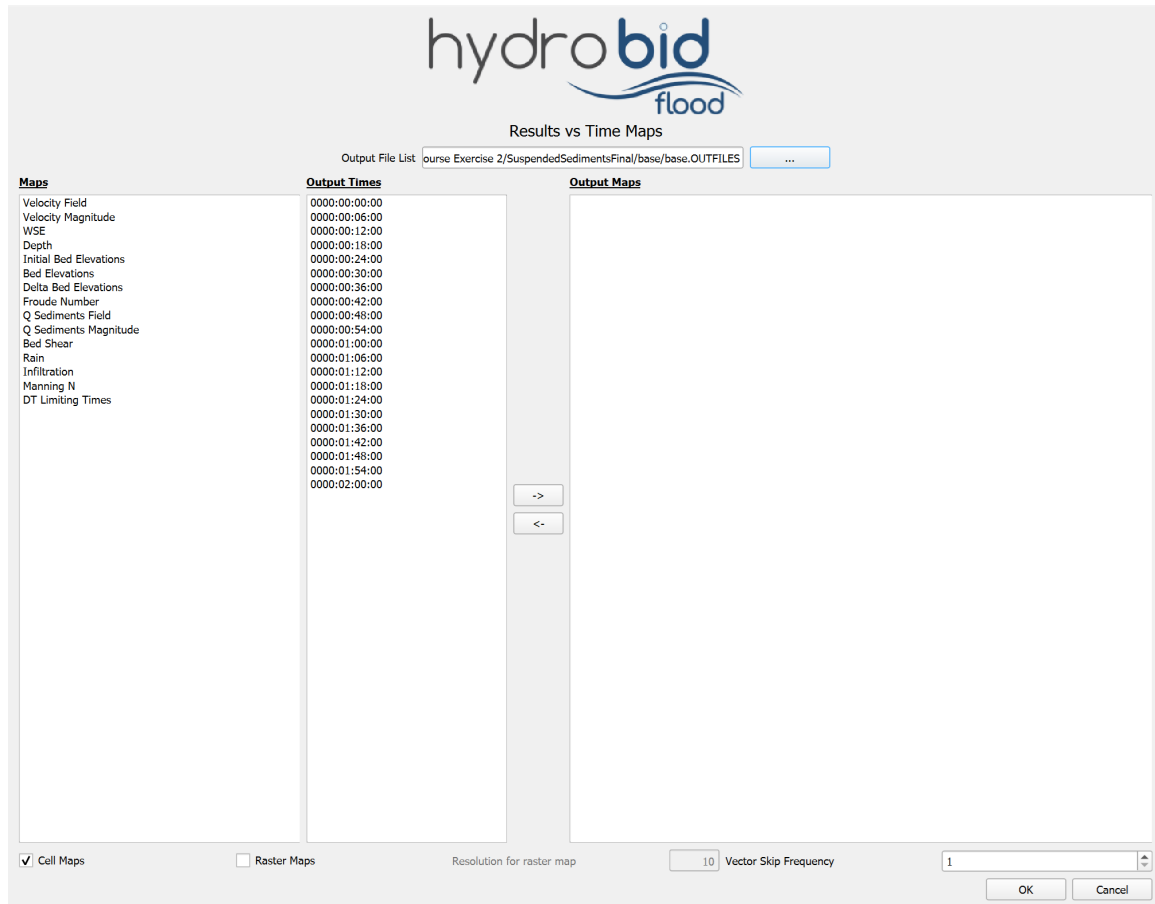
hydro bid
flood

Results vs Time Maps

Output File List ourse Exercise 2/SuspendedSedimentsFinal/base/base.OUTFILES ...

Maps
Velocity Field
Velocity Magnitude
WSE
Depth
Initial Bed Elevations
Bed Elevations
Delta Bed Elevations
Froude Number
Q Sediments Field
Q Sediments Magnitude
Bed Shear
Rain
Infiltration
Manning N
DT Limiting Times

Output Times
0000:00:00:00
0000:00:06:00
0000:00:12:00
0000:00:18:00
0000:00:24:00
0000:00:30:00
0000:00:36:00
0000:00:42:00
0000:00:48:00
0000:00:54:00
0000:01:00:00
0000:01:06:00
0000:01:12:00
0000:01:18:00
0000:01:24:00
0000:01:30:00
0000:01:36:00
0000:01:42:00
0000:01:48:00
0000:01:54:00
0000:02:00:00

->
<-

Output Maps

✓ Cell Maps
Raster Maps
Resolution for raster map 10
Vector Skip Frequency 1
OK
Cancel